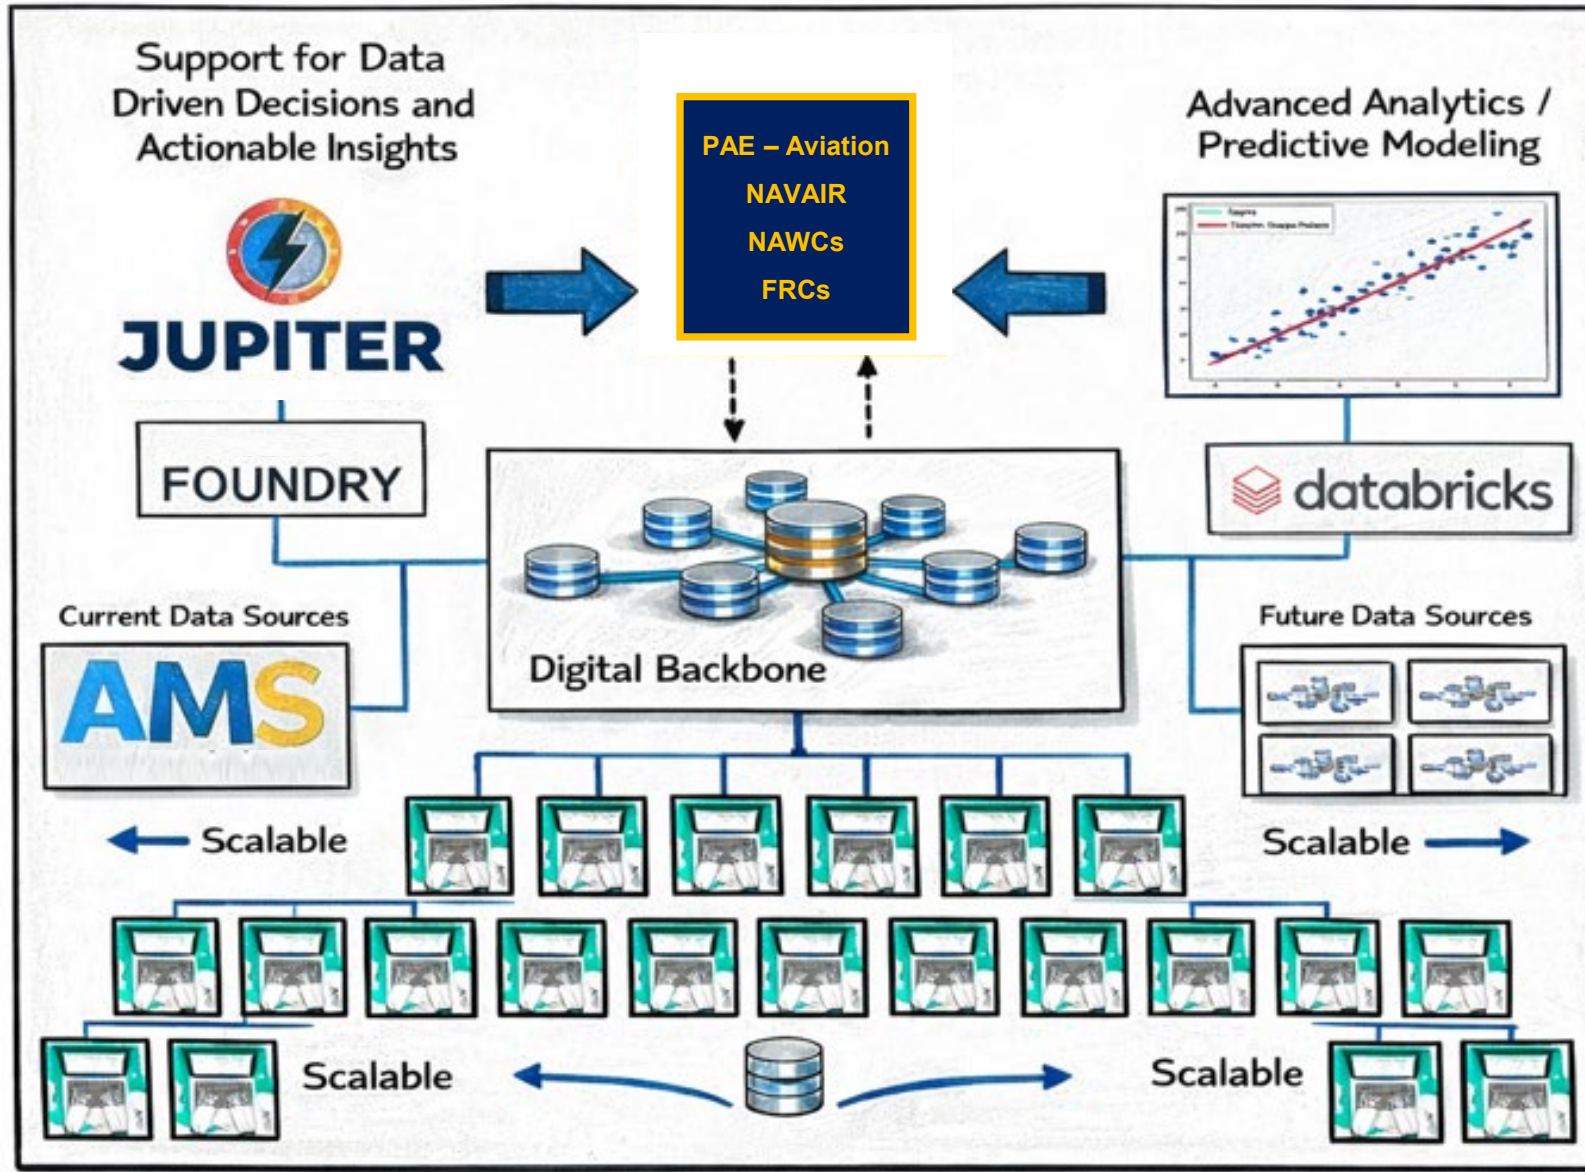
Support for Data Driven Decisions and Actionable Insights

JUPITER

FOUNDRY

PAE – Aviation
NAVAIR
NAWCs
FRCs

Advanced Analytics / Predictive Modeling

databricks

Current Data Sources

AMS

Digital Backbone

Future Data Sources

Scalable

Scalable

Scalable

Scalable